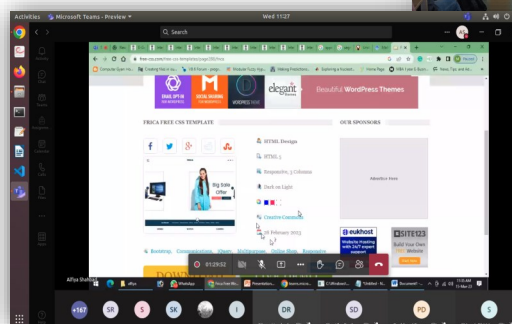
Activities

Microsoft Teams - Preview

Wed 11:27

Search

free-css.com/free-css-templates/page290/trica

elegant themes

Beautiful WordPress Themes

TRICA FREE CSS TEMPLATE

HTML Design

HTML 5

Responsive, 3 Columns

Dark on Light

Creative Commons

26 February 2023

Big Sale Offer

OUR SPONSORS

Advertise Here

eukhost

SITE123

Bootstrap, Communications, Clean, Multipurpose, Online Shop, Responsive

01:29:52

Afiya Dahlan

+167

SR

S

SK

I

DR

SD

PD

S